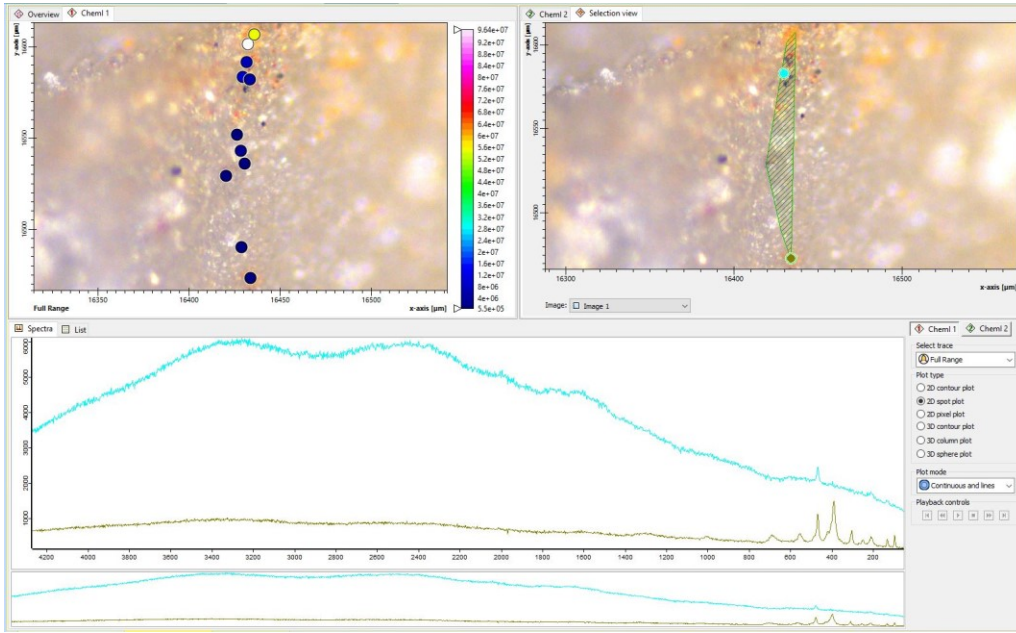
Overview
Chem I 1
y-axis [µm]
16600
16550
16500
16350
16400
16450
16500
Full Range
x-axis [µm]
9.64e+07
9.2e+07
8.8e+07
8.4e+07
8e+07
7.6e+07
7.2e+07
6.8e+07
6.4e+07
6e+07
5.6e+07
5.2e+07
4.8e+07
4.4e+07
4e+07
3.6e+07
3.2e+07
2.8e+07
2.4e+07
2e+07
1.6e+07
1.2e+07
8e+06
4e+06
5.5e+05

Chem I 2
Selection view
y-axis [µm]
16600
16550
16500
16300
16400
16500
x-axis [µm]
Image:
Image 1

Spectra
List
6000
5000
4000
3000
2000
1000
4200
4000
3800
3600
3400
3200
3000
2800
2600
2400
2200
2000
1800
1600
1400
1200
1000
800
600
400
200

Chem I 1
Chem I 2
Select trace
Full Range
Plot type
2D contour plot
2D spot plot
2D pixel plot
3D contour plot
3D column plot
3D sphere plot
Plot mode
Continuous and lines
Playback controls